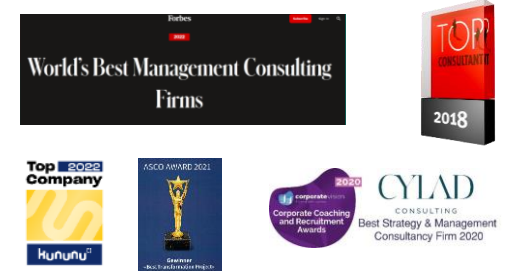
Forbes

Subscribe Sign In

2022

World's Best Management Consulting Firms

TOP CONSULTANT

2018

Top 2022 Company

kununu

ASCO AWARD 2021

Gewinner

-Best Transformation Project-

corporate vision

2020

Corporate Coaching and Recruitment Awards

CYLAD

CONSULTING

Best Strategy & Management Consultancy Firm 2020